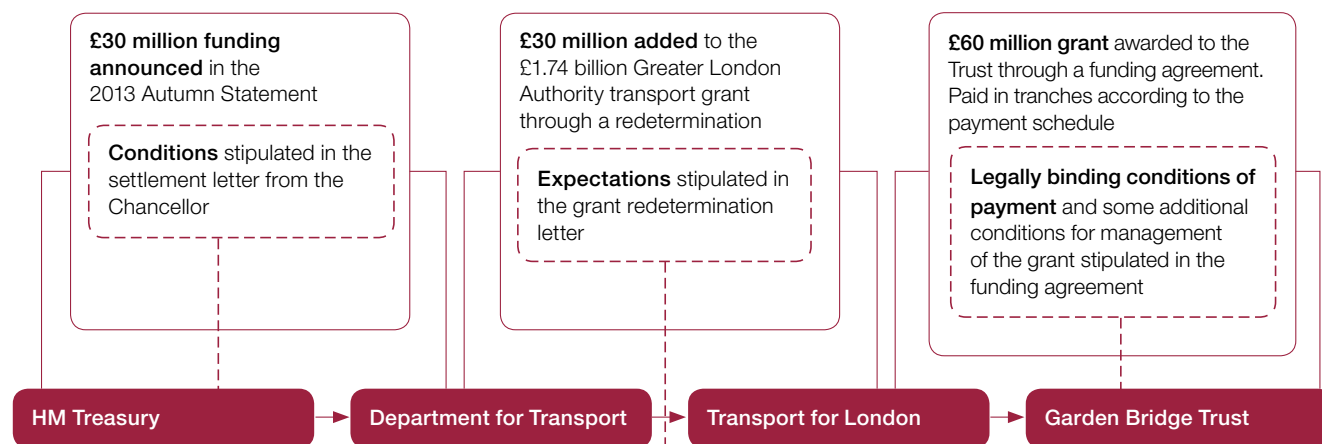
£30 million funding announced in the 2013 Autumn Statement

Conditions stipulated in the settlement letter from the Chancellor

£30 million added to the £1.74 billion Greater London Authority transport grant through a redetermination

Expectations stipulated in the grant redetermination letter

£60 million grant awarded to the Trust through a funding agreement. Paid in tranches according to the payment schedule

Legally binding conditions of payment and some additional conditions for management of the grant stipulated in the funding agreement

HM Treasury

Department for Transport

Transport for London

Garden Bridge Trust